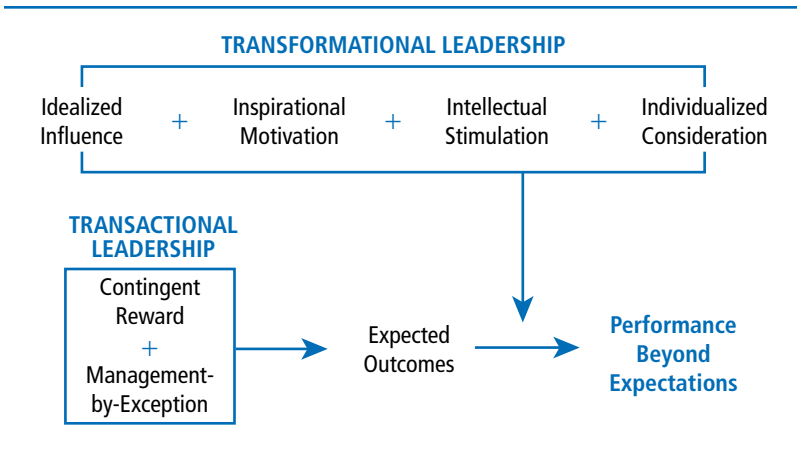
TRANSFORMATIONAL LEADERSHIP

Idealized Influence + Inspirational Motivation + Intellectual Stimulation + Individualized Consideration

TRANSACTIONAL LEADERSHIP

Contingent Reward + Management-by-Exception

Expected Outcomes

Performance Beyond Expectations